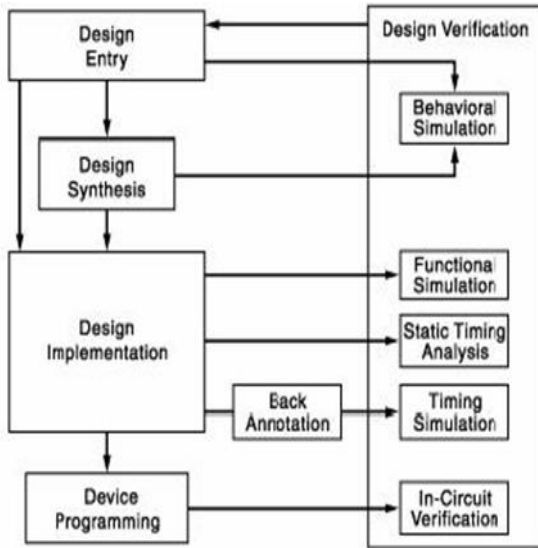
Design Entry

Design Verification

Behavioral Simulation

Design Synthesis

Design Implementation

Functional Simulation

Static Timing Analysis

Back Annotation

Timing Simulation

Device Programming

In-Circuit Verification